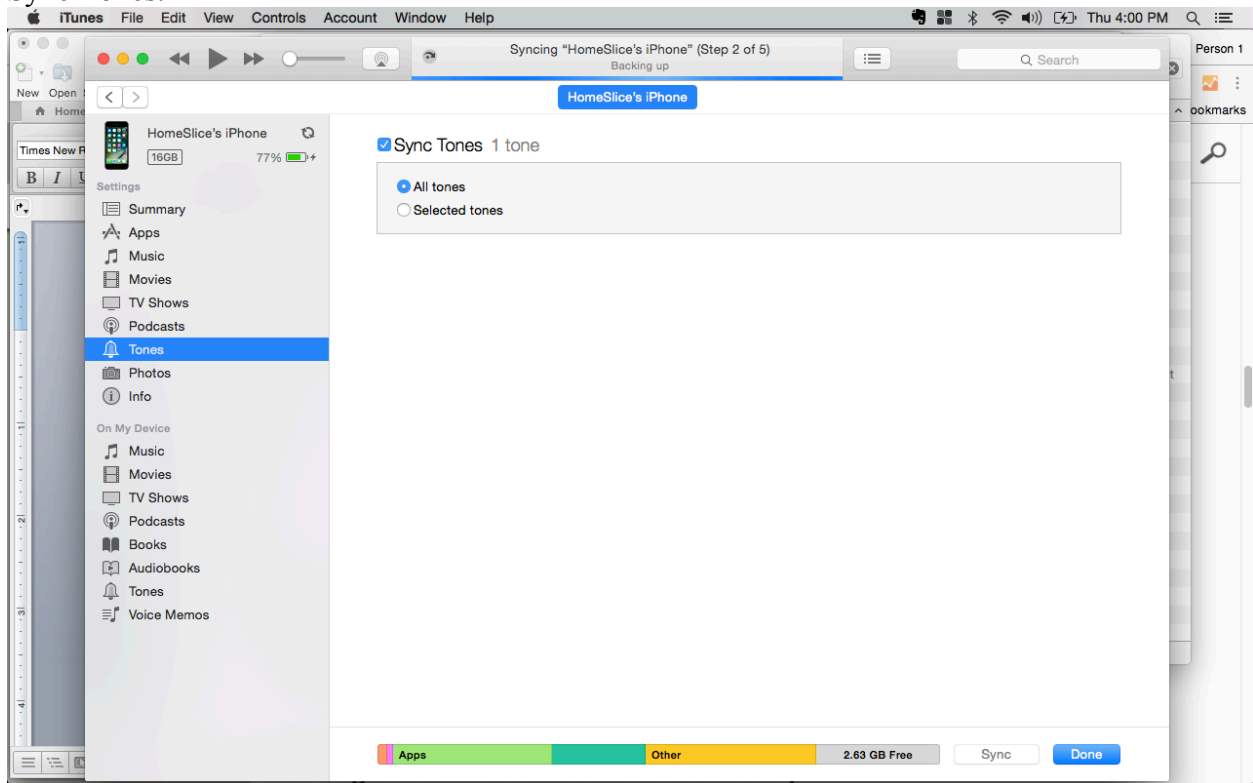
iTunes File Edit View Controls Account Window Help

Thu 4:00 PM

Syncing "HomeSlice's iPhone" (Step 2 of 5)
Backing up

Search

Person 1

New Open

Home

ookmarks

Times New R

B I

HomeSlice's iPhone

HomeSlice's iPhone
16GB 77%

Settings
Summary
Apps
Music
Movies
TV Shows
Podcasts
Tones
Photos
Info

On My Device
Music
Movies
TV Shows
Podcasts
Books
Audiobooks
Tones
Voice Memos

Sync Tones 1 tone

All tones
Selected tones

Apps
Other
2.63 GB Free
Sync
Done